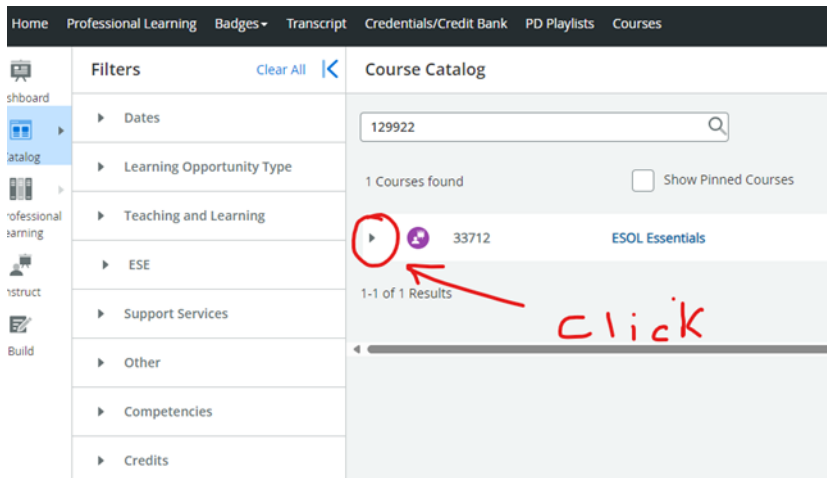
Home Professional Learning Badges Transcript Credentials/Credit Bank PD Playlists Courses

shboard

Catalog

rofessional earning

nstruct

Build

Filters Clear All

Dates

Learning Opportunity Type

Teaching and Learning

ESE

Support Services

Other

Competencies

Credits

Course Catalog

129922

1 Courses found

Show Pinned Courses

33712 ESOL Essentials

1-1 of 1 Results

click